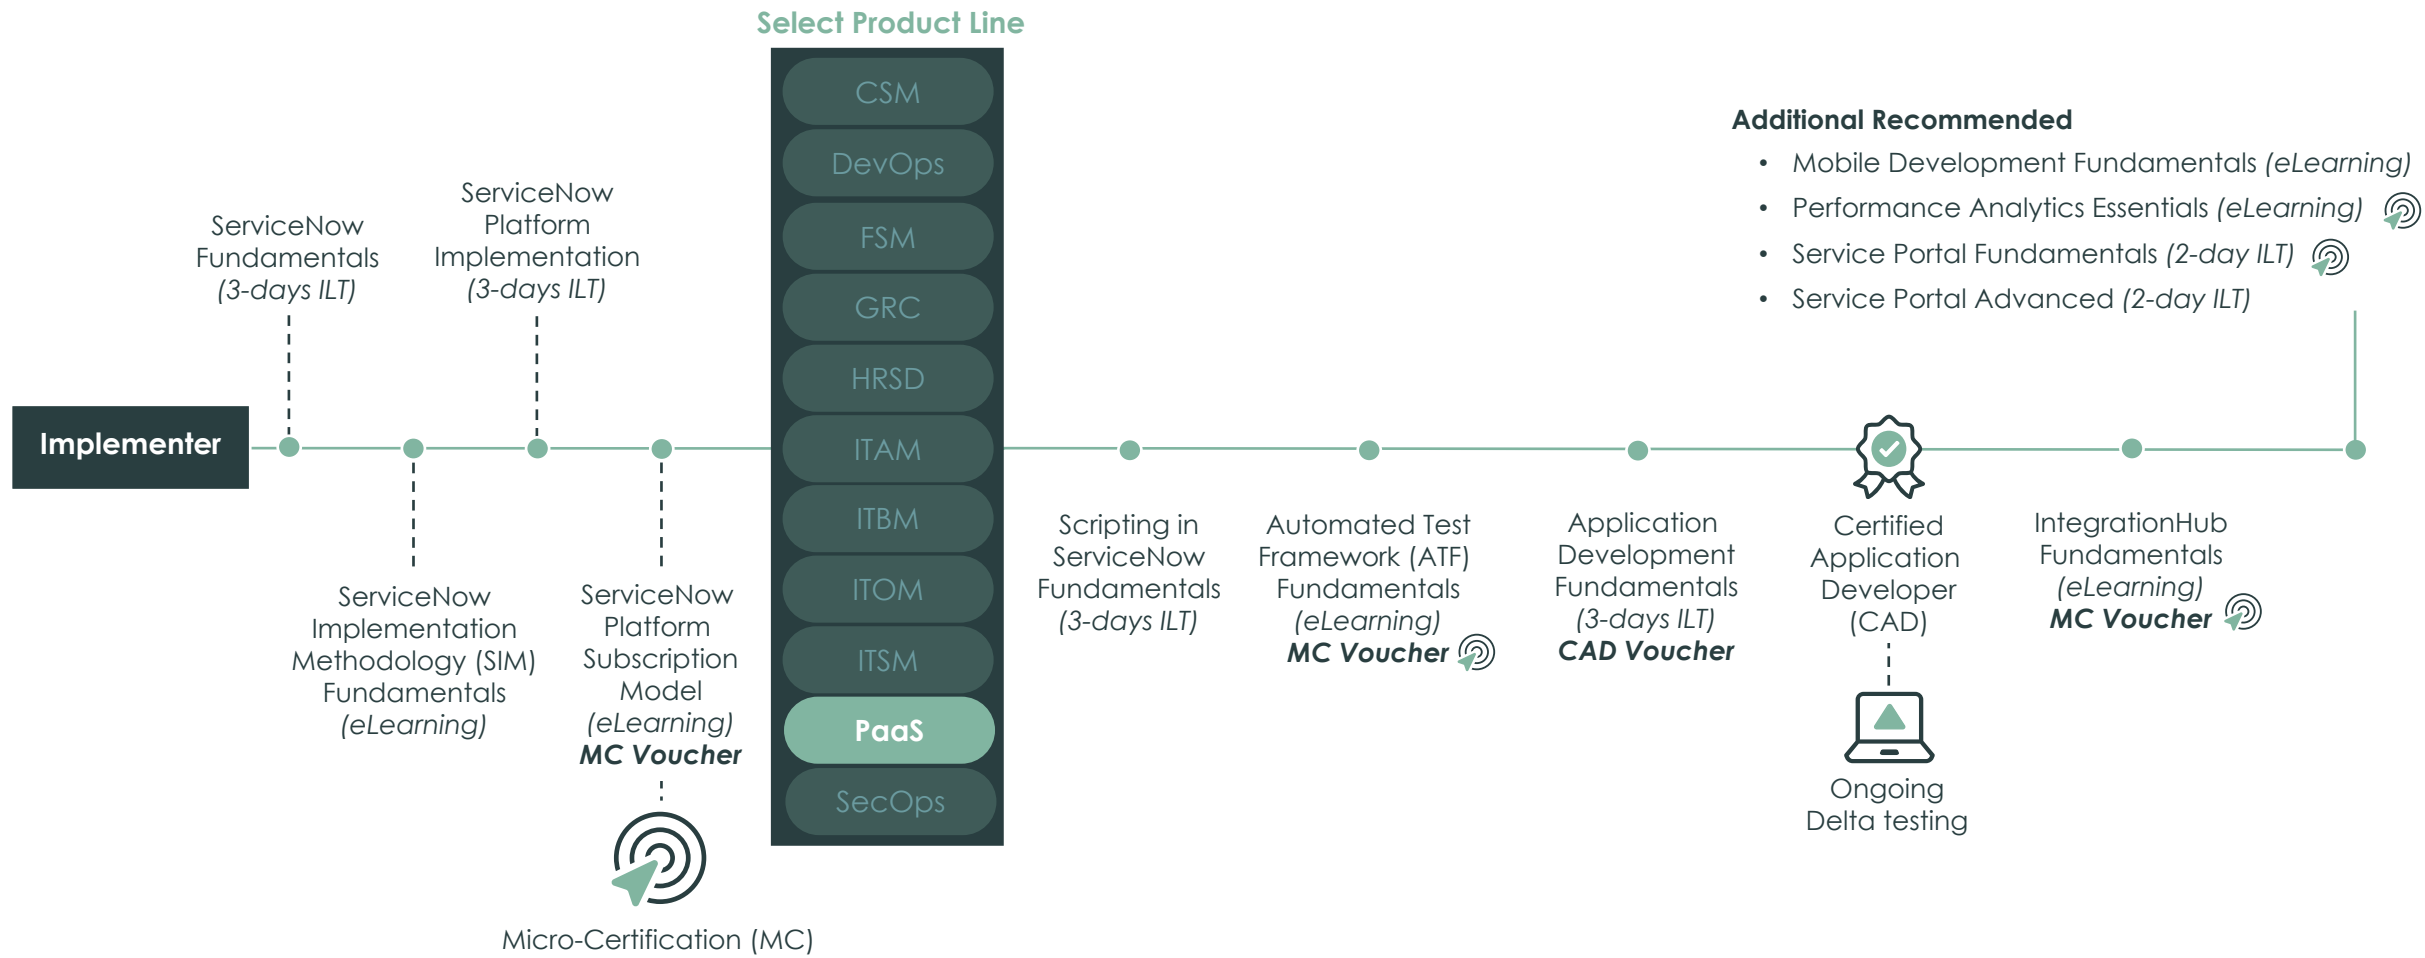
Select Product Line

CSM
DevOps
FSM
GRC
HRSD
ITAM
ITBM
ITOM
ITSM
PaaS
SecOps

Implementer

ServiceNow Fundamentals (3-days ILT)

ServiceNow Implementation Methodology (SIM) Fundamentals (eLearning)

ServiceNow Platform Implementation (3-days ILT)

ServiceNow Platform Subscription Model (eLearning) MC Voucher

Micro-Certification (MC)

Scripting in ServiceNow Fundamentals (3-days ILT)

Automated Test Framework (ATF) Fundamentals (eLearning) MC Voucher

Application Development Fundamentals (3-days ILT) CAD Voucher

Certified Application Developer (CAD)

Ongoing Delta testing

IntegrationHub Fundamentals (eLearning) MC Voucher

Additional Recommended
• Mobile Development Fundamentals (eLearning)
• Performance Analytics Essentials (eLearning)
• Service Portal Fundamentals (2-day ILT)
• Service Portal Advanced (2-day ILT)